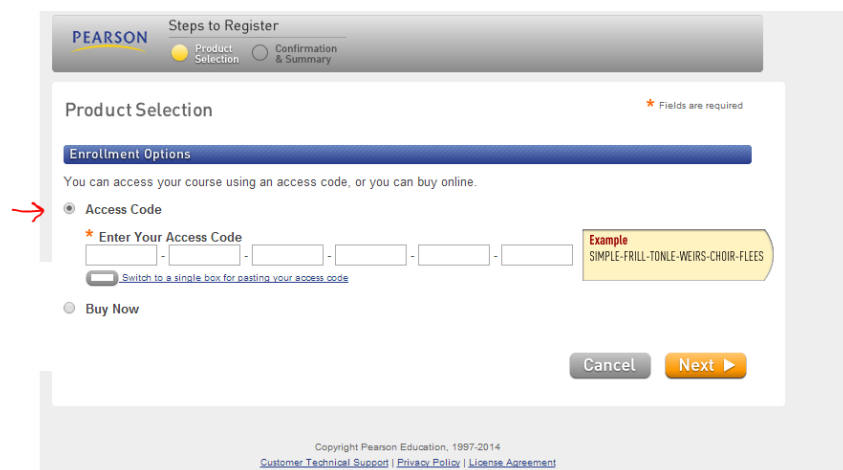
PEARSON

Steps to Register

Product Selection

Confirmation & Summary

Product Selection

* Fields are required

Enrollment Options

You can access your course using an access code, or you can buy online.

Access Code

* Enter Your Access Code

- - - - -

Example
SIMPLE-FRILL-TONLE-WEIRS-CHOIR-FLEES

Switch to a single box for pasting your access code

Buy Now

Cancel

Next ▶

Copyright Pearson Education, 1997-2014

Customer Technical Support | Privacy Policy | License Agreement